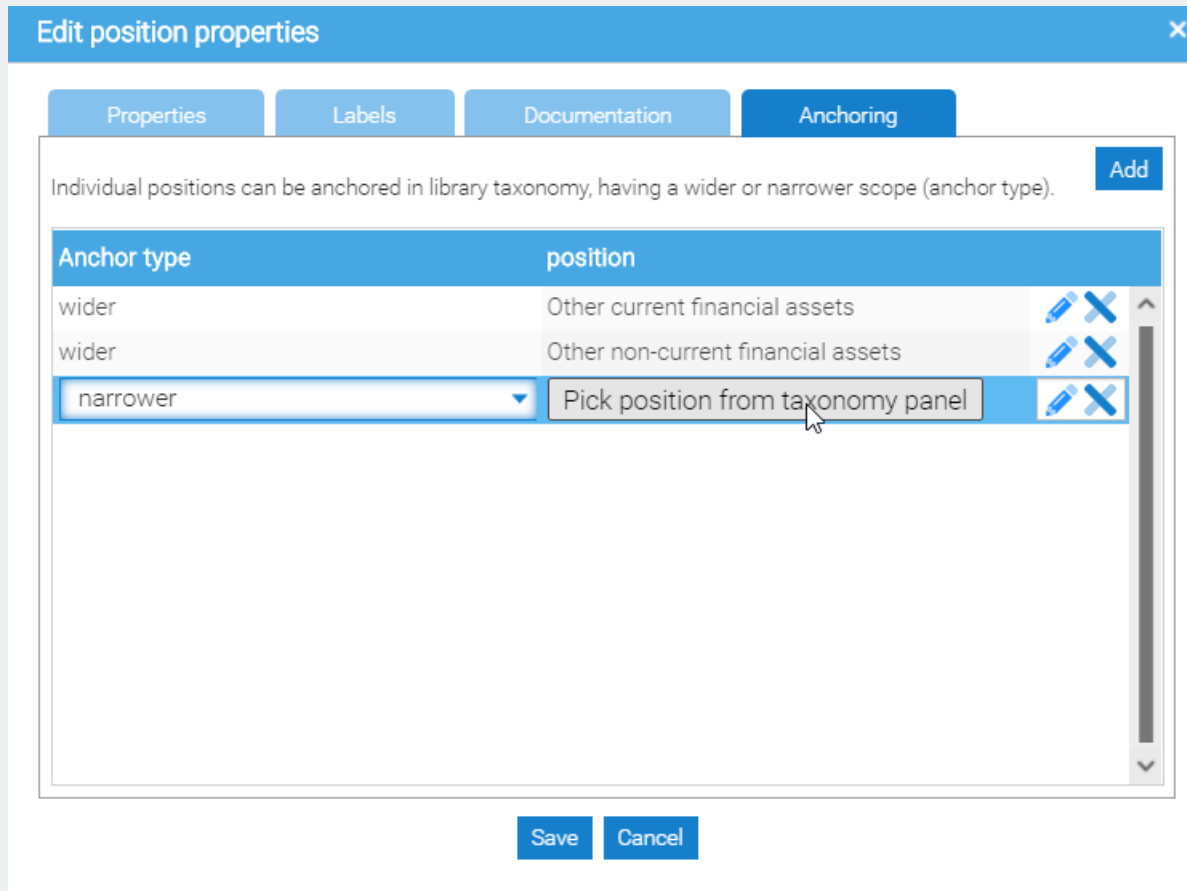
Edit position properties

Properties Labels Documentation Anchoring

Add

Individual positions can be anchored in library taxonomy, having a wider or narrower scope (anchor type).

| Anchor type | position |
|---|---|
| wider | Other current financial assets |
| wider | Other non-current financial assets |
| narrower | Pick position from taxonomy panel |

Save Cancel